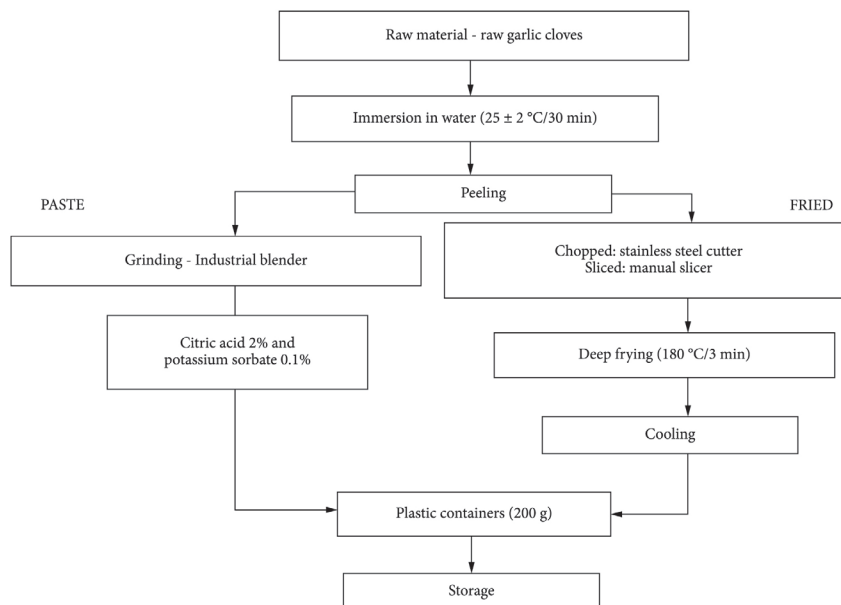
Raw material - raw garlic cloves

Immersion in water (25 ± 2 °C/30 min)

PASTE

Peeling

FRIED

Grinding - Industrial blender

Chopped: stainless steel cutter
Sliced: manual slicer

Citric acid 2% and potassium sorbate 0.1%

Deep frying (180 °C/3 min)

Cooling

Plastic containers (200 g)

Storage